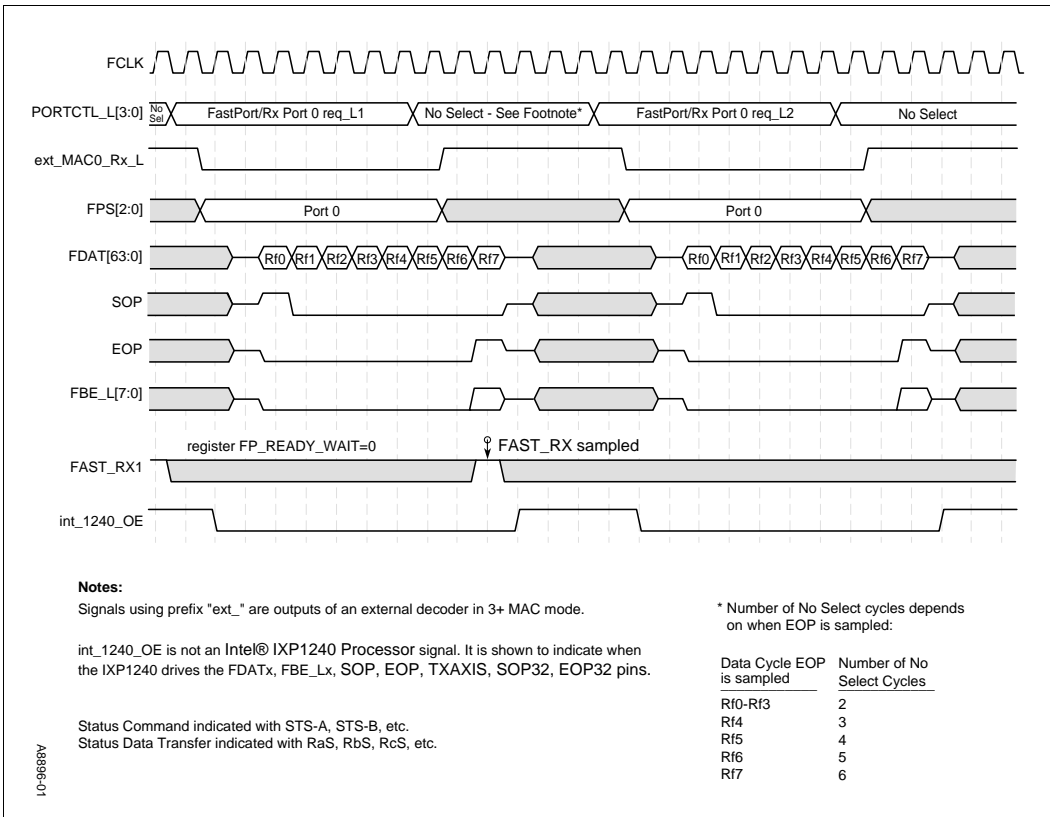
FCLK

PORTCTL_L[3:0] No Sel FastPort/Rx Port 0 req_L1 No Select - See Footnote* FastPort/Rx Port 0 req_L2 No Select

ext_MAC0_Rx_L

FPS[2:0] Port 0 Port 0

FDAT[63:0] Rf0 Rf1 Rf2 Rf3 Rf4 Rf5 Rf6 Rf7 Rf0 Rf1 Rf2 Rf3 Rf4 Rf5 Rf6 Rf7

SOP

EOP

FBE_L[7:0]

register FP_READY_WAIT=0 FAST_RX sampled

FAST_RX1

int_1240_OE

Notes:

Signals using prefix "ext_" are outputs of an external decoder in 3+ MAC mode.

int_1240_OE is not an Intel® IXP1240 Processor signal. It is shown to indicate when the IXP1240 drives the FDATx, FBE_Lx, SOP, EOP, TXAXIS, SOP32, EOP32 pins.

Status Command indicated with STS-A, STS-B, etc.
Status Data Transfer indicated with RaS, RbS, RcS, etc.

* Number of No Select cycles depends on when EOP is sampled:

| Data Cycle EOP is sampled | Number of No Select Cycles |
|---|---|
| Rf0-Rf3 | 2 |
| Rf4 | 3 |
| Rf5 | 4 |
| Rf6 | 5 |
| Rf7 | 6 |

A8896-01